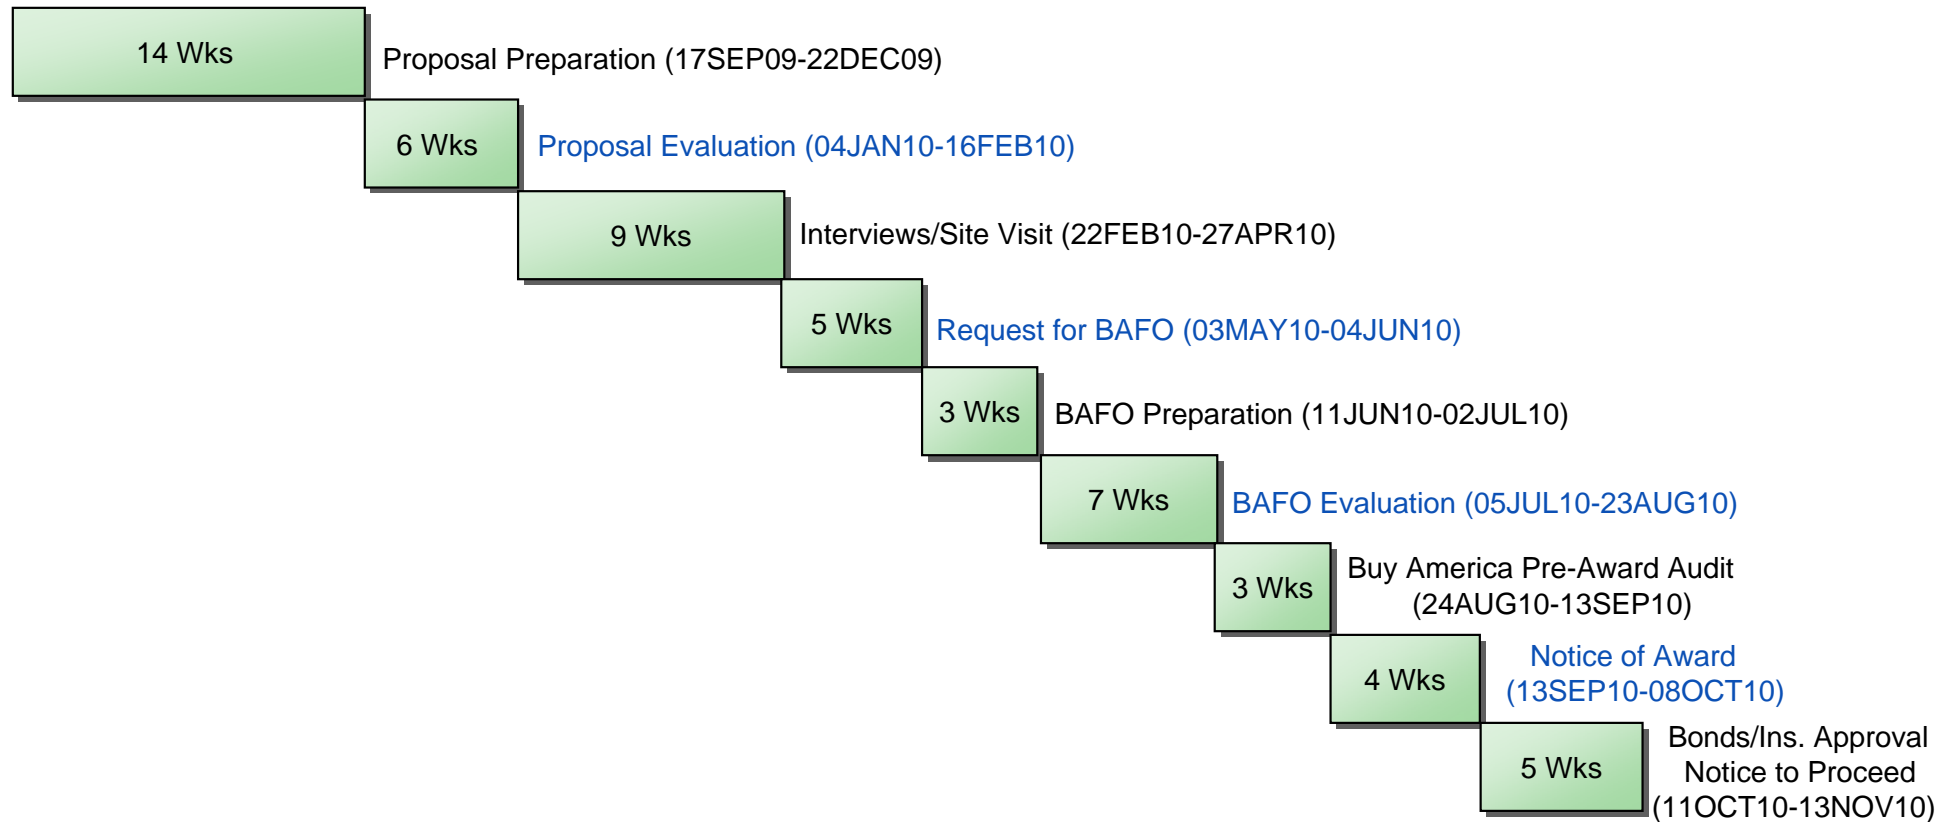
14 Wks
Proposal Preparation (17SEP09-22DEC09)

6 Wks
Proposal Evaluation (04JAN10-16FEB10)

9 Wks
Interviews/Site Visit (22FEB10-27APR10)

5 Wks
Request for BAFO (03MAY10-04JUN10)

3 Wks
BAFO Preparation (11JUN10-02JUL10)

7 Wks
BAFO Evaluation (05JUL10-23AUG10)

3 Wks
Buy America Pre-Award Audit (24AUG10-13SEP10)

4 Wks
Notice of Award (13SEP10-08OCT10)

5 Wks
Bonds/Ins. Approval Notice to Proceed (11OCT10-13NOV10)